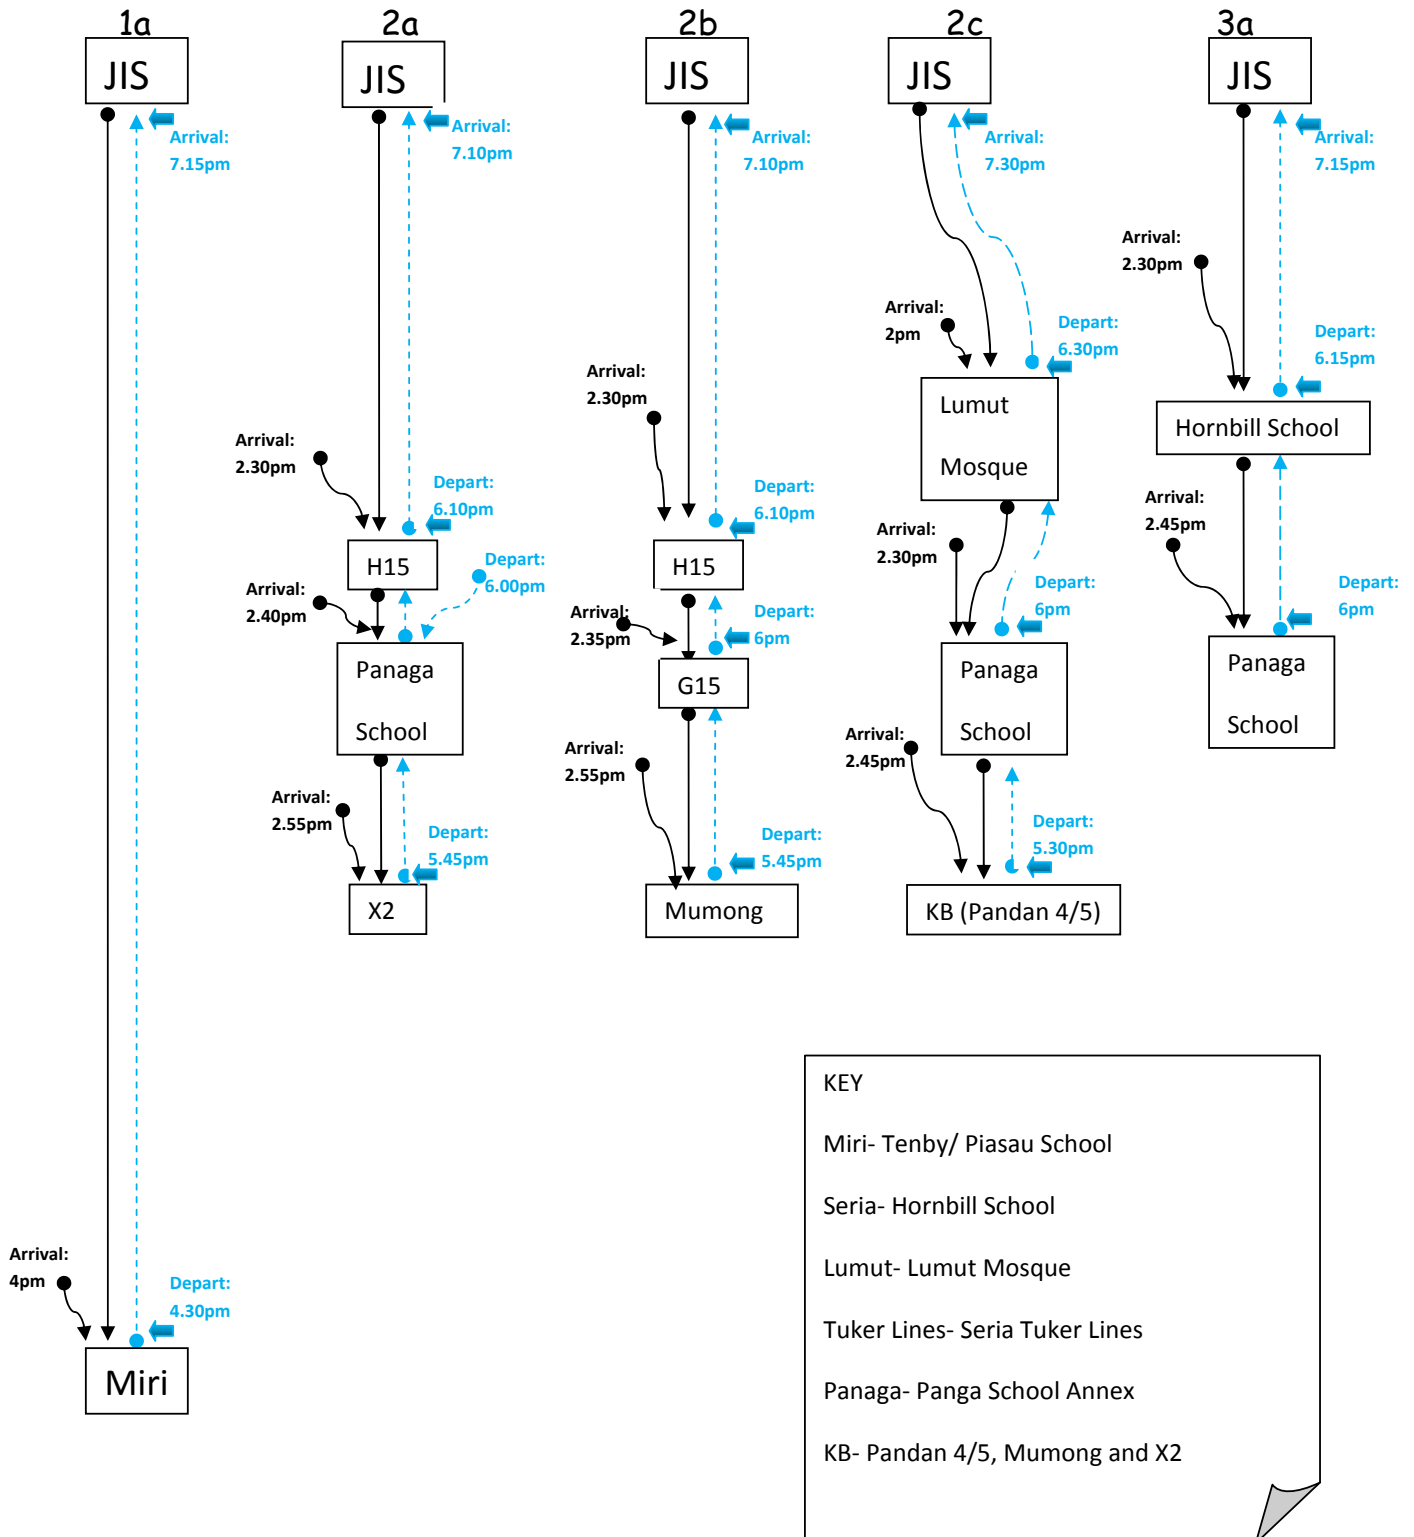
1a

JIS

Arrival: 7.15pm

Arrival: 4pm

Depart: 4.30pm

Miri

2a

JIS

Arrival: 7.10pm

Arrival: 2.30pm

Depart: 6.10pm

H15

Arrival: 2.40pm

Depart: 6.00pm

Panaga School

Arrival: 2.55pm

Depart: 5.45pm

X2

2b

JIS

Arrival: 7.10pm

Arrival: 2.30pm

Depart: 6.10pm

H15

Arrival: 2.35pm

Depart: 6pm

G15

Arrival: 2.55pm

Depart: 5.45pm

Mumong

2c

JIS

Arrival: 7.30pm

Arrival: 2pm

Depart: 6.30pm

Lumut Mosque

Arrival: 2.30pm

Depart: 6pm

Panaga School

Arrival: 2.45pm

Depart: 5.30pm

KB (Pandan 4/5)

3a

JIS

Arrival: 7.15pm

Arrival: 2.30pm

Depart: 6.15pm

Hornbill School

Arrival: 2.45pm

Depart: 6pm

Panaga School

KEY

Miri- Tenby/ Piasau School

Seria- Hornbill School

Lumut- Lumut Mosque

Tuker Lines- Seria Tuker Lines

Panaga- Panga School Annex

KB- Pandan 4/5, Mumong and X2